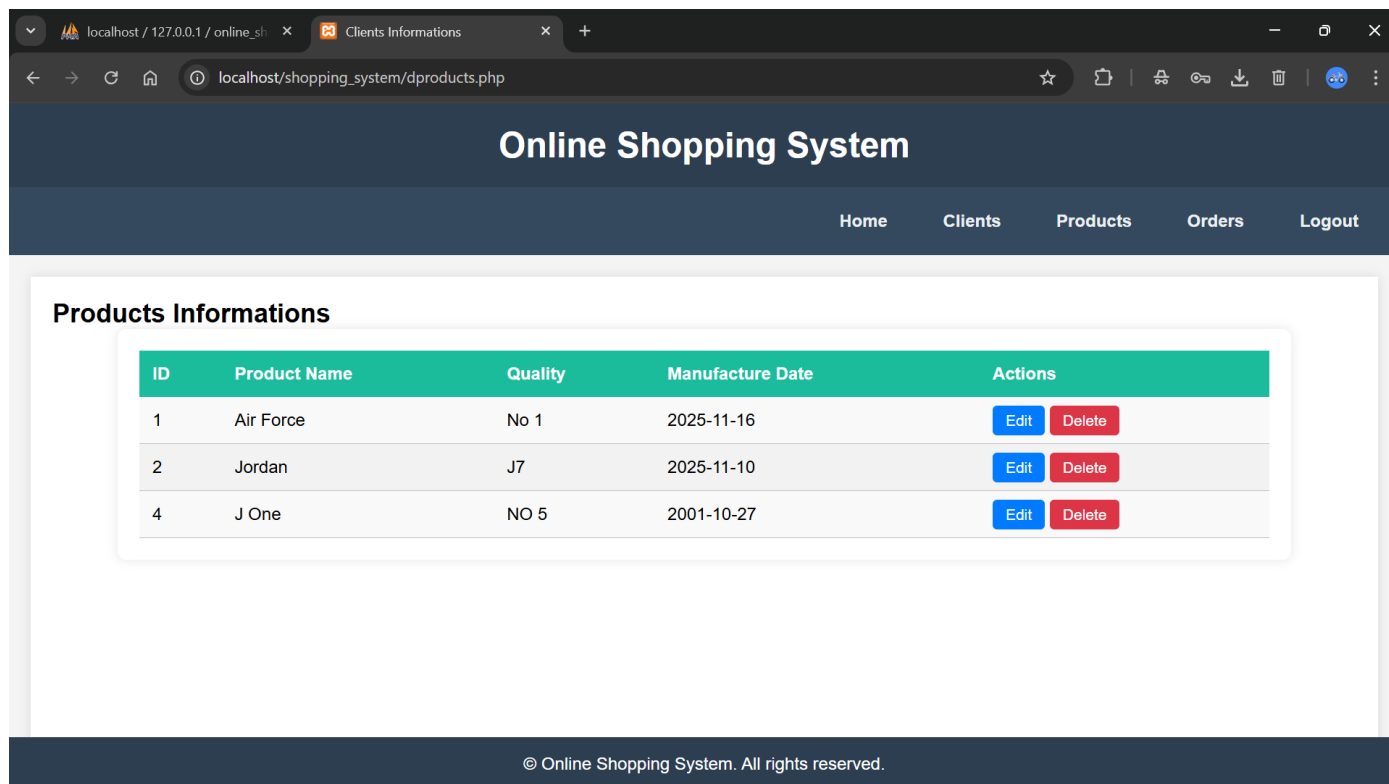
localhost / 127.0.0.1 / online_sh
Clients Informations

localhost/shopping_system/dproducts.php

Online Shopping System

Home Clients Products Orders Logout

Products Informations

| ID | Product Name | Quality | Manufacture Date | Actions |
|---|---|---|---|---|
| 1 | Air Force | No 1 | 2025-11-16 | Edit Delete |
| 2 | Jordan | J7 | 2025-11-10 | Edit Delete |
| 4 | J One | NO 5 | 2001-10-27 | Edit Delete |

© Online Shopping System. All rights reserved.